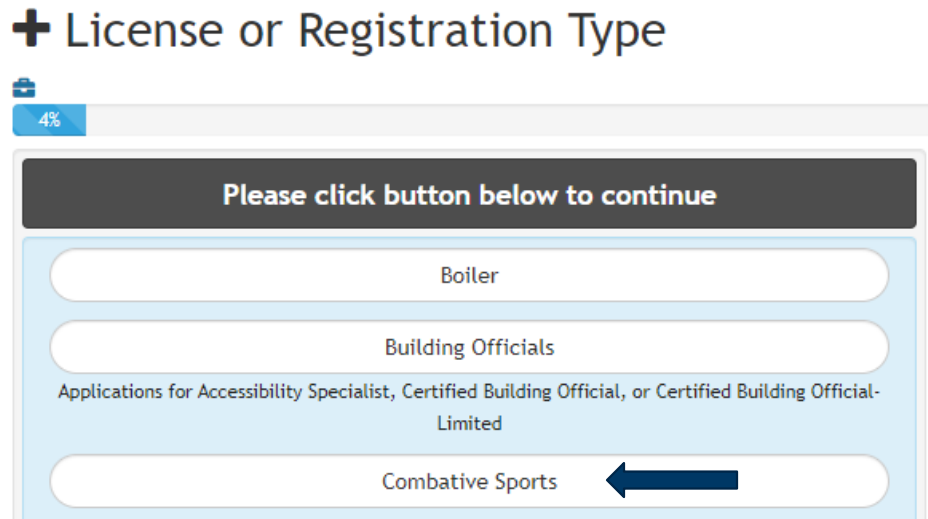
License or Registration Type

4%

Please click button below to continue

Boiler

Building Officials

Applications for Accessibility Specialist, Certified Building Official, or Certified Building Official-Limited

Combative Sports